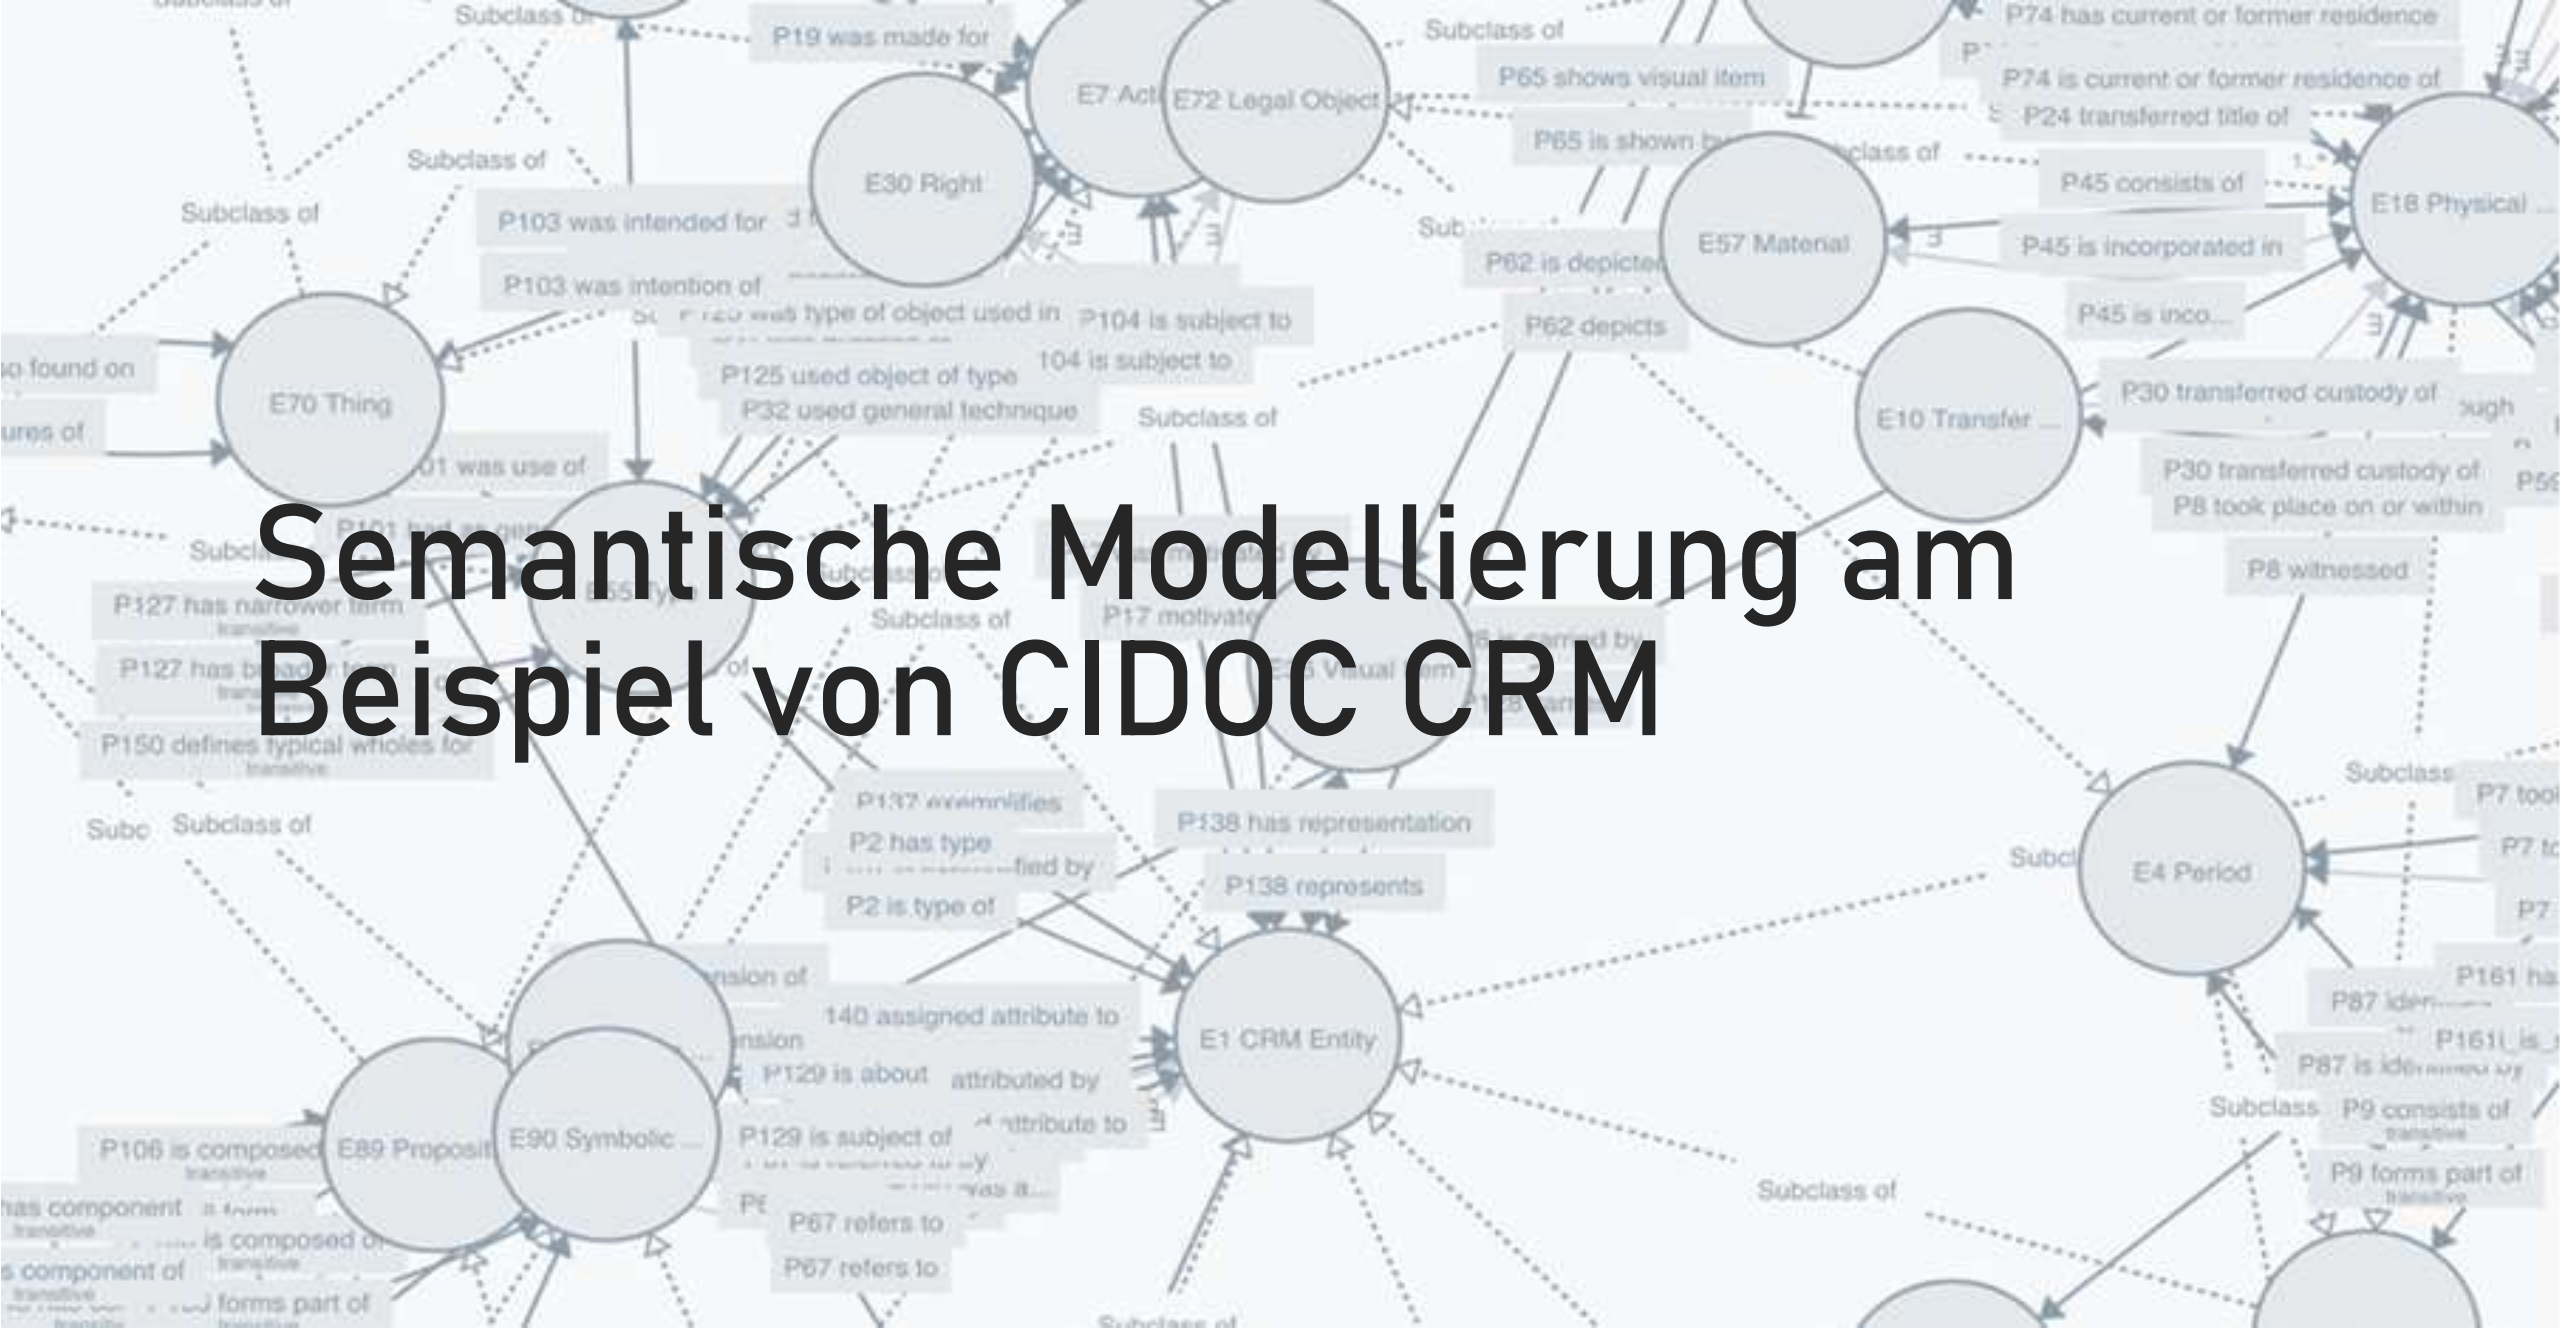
Semantische Modellierung am Beispiel von CIDOC CRM

Subclass of
P19 was made for
E7 Acti
E72 Legal Object
Subclass of
P65 shows visual item
P65 is shown by
P74 has current or former residence
P74 is current or former residence of
P24 transferred title of
Subclass of
E30 Right
P103 was intended for
P103 was intention of
Subclass of
Subclass of
E57 Material
P45 consists of
P45 is incorporated in
P45 is inco...
E18 Physical ...
P62 is depicted
P62 depicts
P104 is subject to
104 is subject to
E70 Thing
so found on
ures of
P125 used object of type
P32 used general technique
Subclass of
E10 Transfer ...
P30 transferred custody of
P30 transferred custody of
P8 took place on or within
P8 witnessed
01 was use of
P127 has narrower term
P127 has broader term
P150 defines typical wholes for
Subclass of
P17 motivated
Subclass of
P137 exemplifies
P2 has type
P2 is type of
P138 has representation
P138 represents
E4 Period
Subclass
P7 took
E1 CRM Entity
140 assigned attribute to
attributed by
P129 is about
P129 is subject of
P67 refers to
P67 refers to
E89 Proposit
E90 Symbolic ...
P106 is composed
has component
is composed of
s component of
forms part of
P87 identifies
P87 is identified by
P161 has
P9 consists of
P9 forms part of
Subclass of
Subclass of
Subclass of